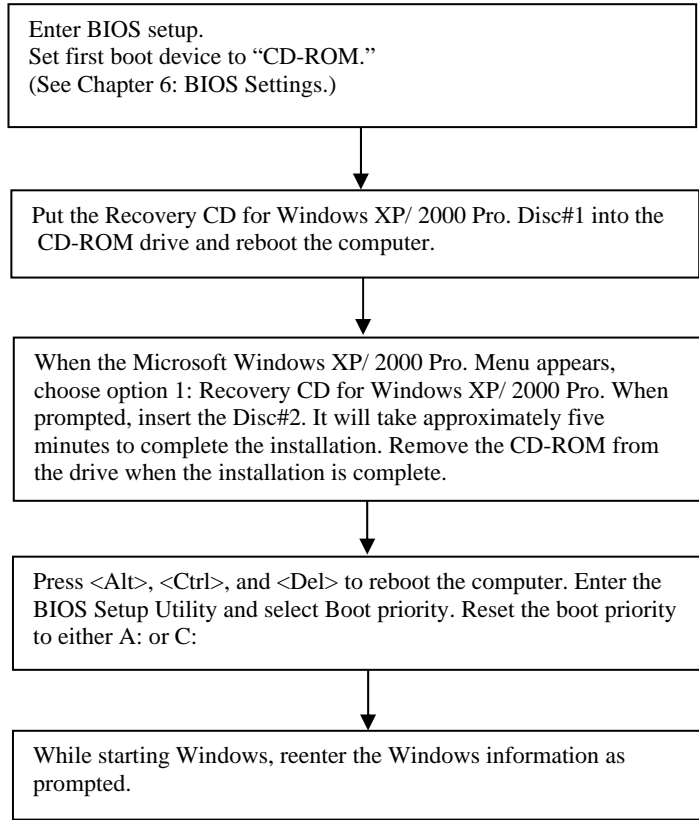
Enter BIOS setup.
Set first boot device to “CD-ROM.”
(See Chapter 6: BIOS Settings.)

Put the Recovery CD for Windows XP/ 2000 Pro. Disc#1 into the CD-ROM drive and reboot the computer.

When the Microsoft Windows XP/ 2000 Pro. Menu appears, choose option 1: Recovery CD for Windows XP/ 2000 Pro. When prompted, insert the Disc#2. It will take approximately five minutes to complete the installation. Remove the CD-ROM from the drive when the installation is complete.

Press <Alt>, <Ctrl>, and <Del> to reboot the computer. Enter the BIOS Setup Utility and select Boot priority. Reset the boot priority to either A: or C:

While starting Windows, reenter the Windows information as prompted.